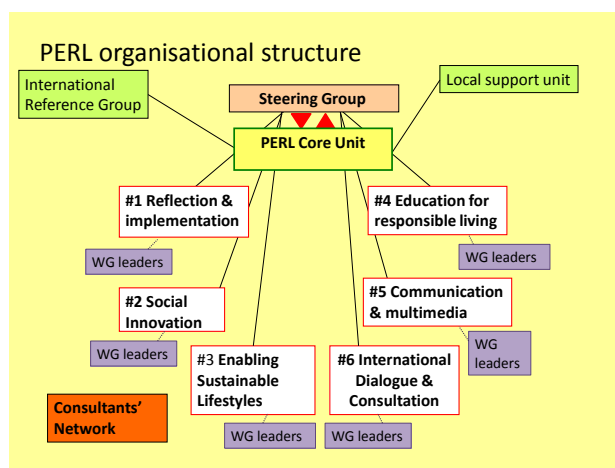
PERL organisational structure

International Reference Group

Steering Group

Local support unit

PERL Core Unit

#1 Reflection & implementation

WG leaders

#4 Education for responsible living

WG leaders

#2 Social Innovation

WG leaders

#5 Communication & multimedia

WG leaders

#3 Enabling Sustainable Lifestyles

WG leaders

#6 International Dialogue & Consultation

WG leaders

Consultants' Network